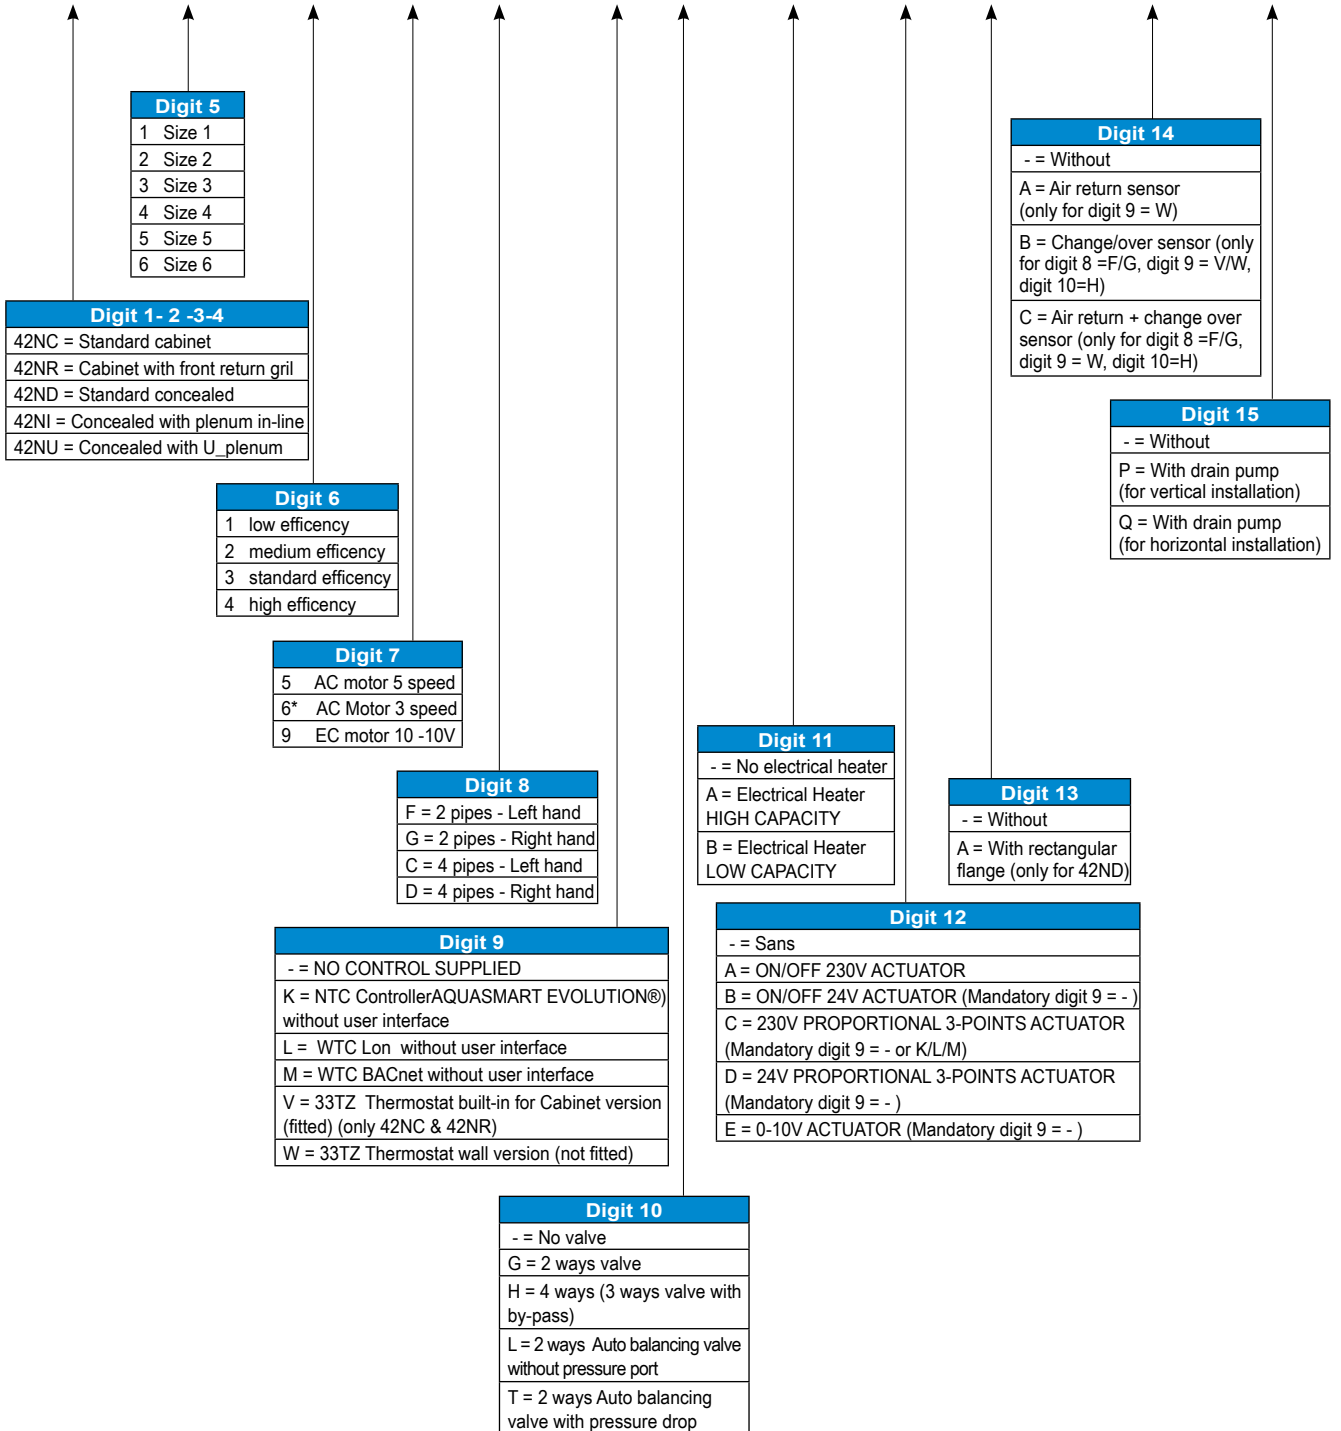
| Digit 5 |
|---|
| 1 Size 1 |
| 2 Size 2 |
| 3 Size 3 |
| 4 Size 4 |
| 5 Size 5 |
| 6 Size 6 |

| Digit 1- 2 -3-4 |
|---|
| 42NC = Standard cabinet |
| 42NR = Cabinet with front return gril |
| 42ND = Standard concealed |
| 42NI = Concealed with plenum in-line |
| 42NU = Concealed with U_plenum |

| Digit 6 |
|---|
| 1 low efficency |
| 2 medium efficency |
| 3 standard efficency |
| 4 high efficency |

| Digit 7 |
|---|
| 5 AC motor 5 speed |
| 6* AC Motor 3 speed |
| 9 EC motor 10 -10V |

| Digit 8 |
|---|
| F = 2 pipes - Left hand |
| G = 2 pipes - Right hand |
| C = 4 pipes - Left hand |
| D = 4 pipes - Right hand |

| Digit 9 |
|---|
| - = NO CONTROL SUPPLIED |
| K = NTC ControllerAQUASMART EVOLUTION®) without user interface |
| L = WTC Lon without user interface |
| M = WTC BACnet without user interface |
| V = 33TZ Thermostat built-in for Cabinet version (fitted) (only 42NC & 42NR) |
| W = 33TZ Thermostat wall version (not fitted) |

| Digit 10 |
|---|
| - = No valve |
| G = 2 ways valve |
| H = 4 ways (3 ways valve with by-pass) |
| L = 2 ways Auto balancing valve without pressure port |
| T = 2 ways Auto balancing valve with pressure drop |

| Digit 11 |
|---|
| - = No electrical heater |
| A = Electrical Heater HIGH CAPACITY |
| B = Electrical Heater LOW CAPACITY |

| Digit 12 |
|---|
| - = Sans |
| A = ON/OFF 230V ACTUATOR |
| B = ON/OFF 24V ACTUATOR (Mandatory digit 9 = - ) |
| C = 230V PROPORTIONAL 3-POINTS ACTUATOR (Mandatory digit 9 = - or K/L/M) |
| D = 24V PROPORTIONAL 3-POINTS ACTUATOR (Mandatory digit 9 = - ) |
| E = 0-10V ACTUATOR (Mandatory digit 9 = - ) |

| Digit 13 |
|---|
| - = Without |
| A = With rectangular flange (only for 42ND) |

| Digit 14 |
|---|
| - = Without |
| A = Air return sensor (only for digit 9 = W) |
| B = Change/over sensor (only for digit 8 =F/G, digit 9 = V/W, digit 10=H) |
| C = Air return + change over sensor (only for digit 8 =F/G, digit 9 = W, digit 10=H) |

| Digit 15 |
|---|
| - = Without |
| P = With drain pump (for vertical installation) |
| Q = With drain pump (for horizontal installation) |